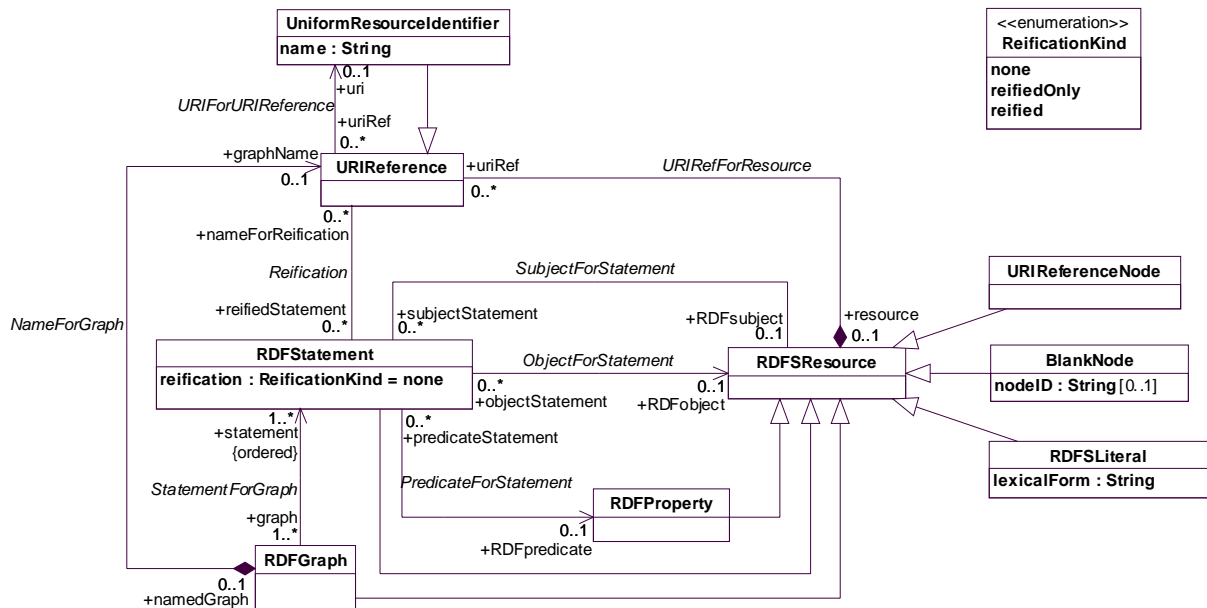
UniformResourceIdentifier
name : String

<<enumeration>>
ReificationKind
none
reifiedOnly
reified

0..1
+uri
URIForURIReference
+uriRef
0..*

+graphName
0..1
URIReference
+uriRef
0..*
URIRefForResource

0..*
+nameForReification
Reification

SubjectForStatement

URIReferenceNode

+reifiedStatement
0..*
+subjectStatement
0..*
+RDFsubject
0..1
+resource
0..1

NameForGraph

RDFStatement
reification : ReificationKind = none
ObjectForStatement
0..*
+objectStatement
0..1
+RDFobject
RDFSResource

BlankNode
nodeID : String [0..1]

1..*
+statement
{ordered}
0..*
+predicateStatement

RDFSLiteral
lexicalForm : String

StatementForGraph
PredicateForStatement
RDFProperty
+graph
1..*
0..1
+RDFpredicate

RDFGraph
0..1
+namedGraph